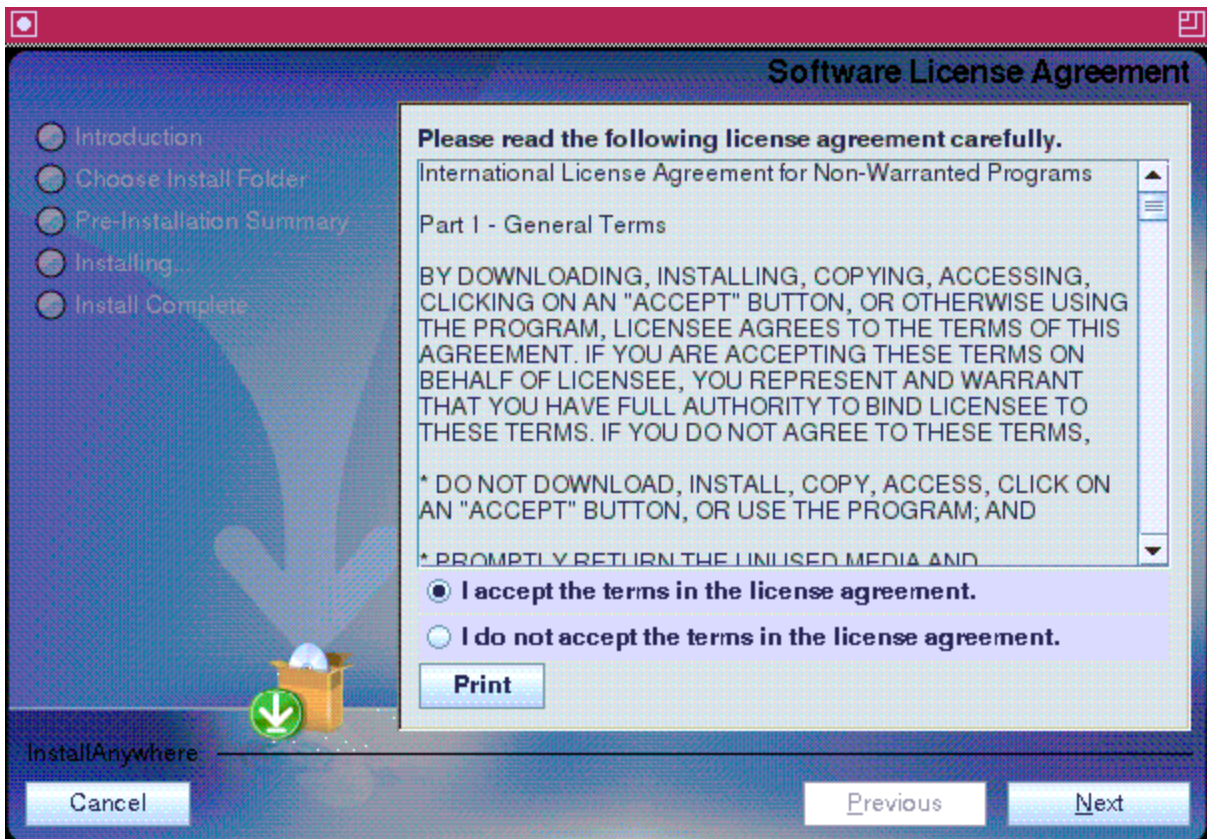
Software License Agreement

Introduction
Choose Install Folder
Pre-Installation Summary
Installing...
Install Complete

Please read the following license agreement carefully.

International License Agreement for Non-Warranted Programs

Part 1 - General Terms

BY DOWNLOADING, INSTALLING, COPYING, ACCESSING, CLICKING ON AN "ACCEPT" BUTTON, OR OTHERWISE USING THE PROGRAM, LICENSEE AGREES TO THE TERMS OF THIS AGREEMENT. IF YOU ARE ACCEPTING THESE TERMS ON BEHALF OF LICENSEE, YOU REPRESENT AND WARRANT THAT YOU HAVE FULL AUTHORITY TO BIND LICENSEE TO THESE TERMS. IF YOU DO NOT AGREE TO THESE TERMS,

* DO NOT DOWNLOAD, INSTALL, COPY, ACCESS, CLICK ON AN "ACCEPT" BUTTON, OR USE THE PROGRAM; AND

* PROMPTLY RETURN THE UNUSED MEDIA AND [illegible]

I accept the terms in the license agreement.

I do not accept the terms in the license agreement.

Print

InstallAnywhere

Cancel

Previous

Next